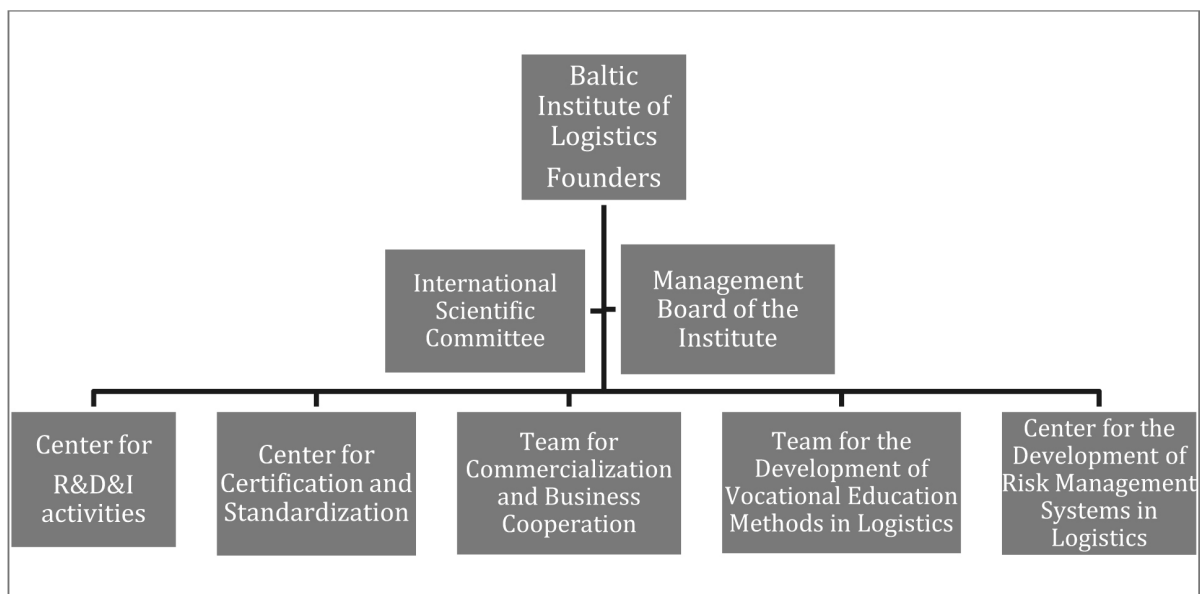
Baltic Institute of Logistics Founders

International Scientific Committee

Management Board of the Institute

Center for R&D&I activities

Center for Certification and Standardization

Team for Commercialization and Business Cooperation

Team for the Development of Vocational Education Methods in Logistics

Center for the Development of Risk Management Systems in Logistics